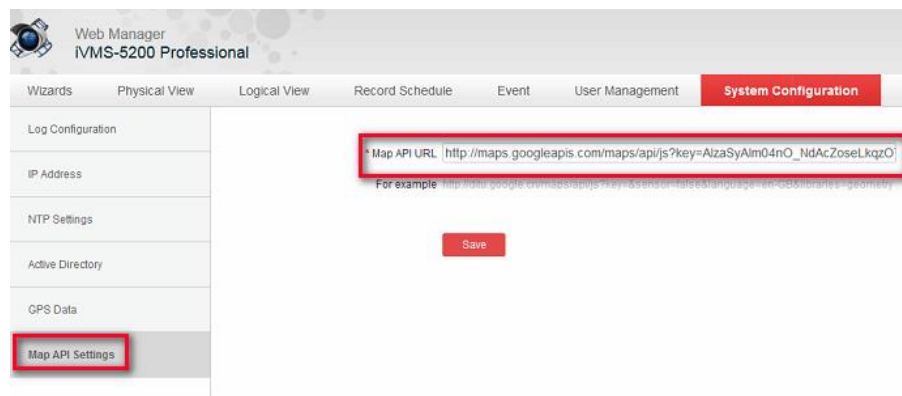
Web Manager
iVMS-5200 Professional

Wizards Physical View Logical View Record Schedule Event User Management System Configuration

Log Configuration

IP Address

NTP Settings

Active Directory

GPS Data

Map API Settings

* Map API URL http://maps.googleapis.com/maps/api/js?key=AIzaSyAlm04nO_NdAcZoseLkqzO1

For example http://ditu.google.cn/maps/api/js?key=&sensor=false&language=en-GB&libraries=geometry

Save